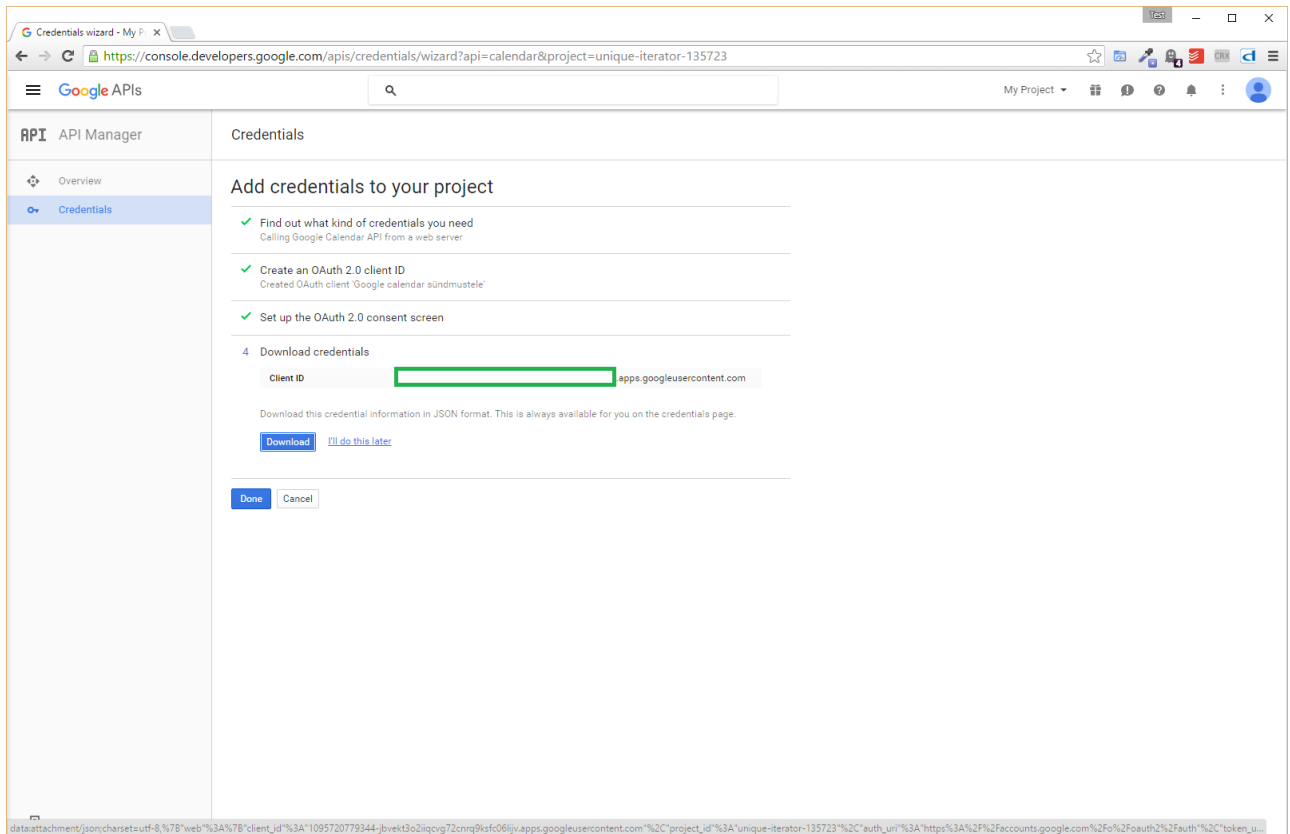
Credentials wizard - My P ×

Test

https://console.developers.google.com/apis/credentials/wizard?api=calendar&project=unique-iterator-135723

CRX

Google APIs

My Project

API API Manager

Credentials

Overview

Credentials

Add credentials to your project

✓ Find out what kind of credentials you need
Calling Google Calendar API from a web server

✓ Create an OAuth 2.0 client ID
Created OAuth client 'Google calendar sündmustele'

✓ Set up the OAuth 2.0 consent screen

4 Download credentials

Client ID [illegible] apps.googleusercontent.com

Download this credential information in JSON format. This is always available for you on the credentials page.

Download I'll do this later

Done Cancel

data:attachment/json;charset=utf-8,%7B"web"%3A%7B"client_id"%3A"1095720779344-jbvekt3o2iiqcvg72cnrq9ksfc06lijv.apps.googleusercontent.com"%2C"project_id"%3A"unique-iterator-135723"%2C"auth_uri"%3A"https%3A%2F%2Faccounts.google.com%2Fo%2Foauth2%2Fauth"%2C"token_u...